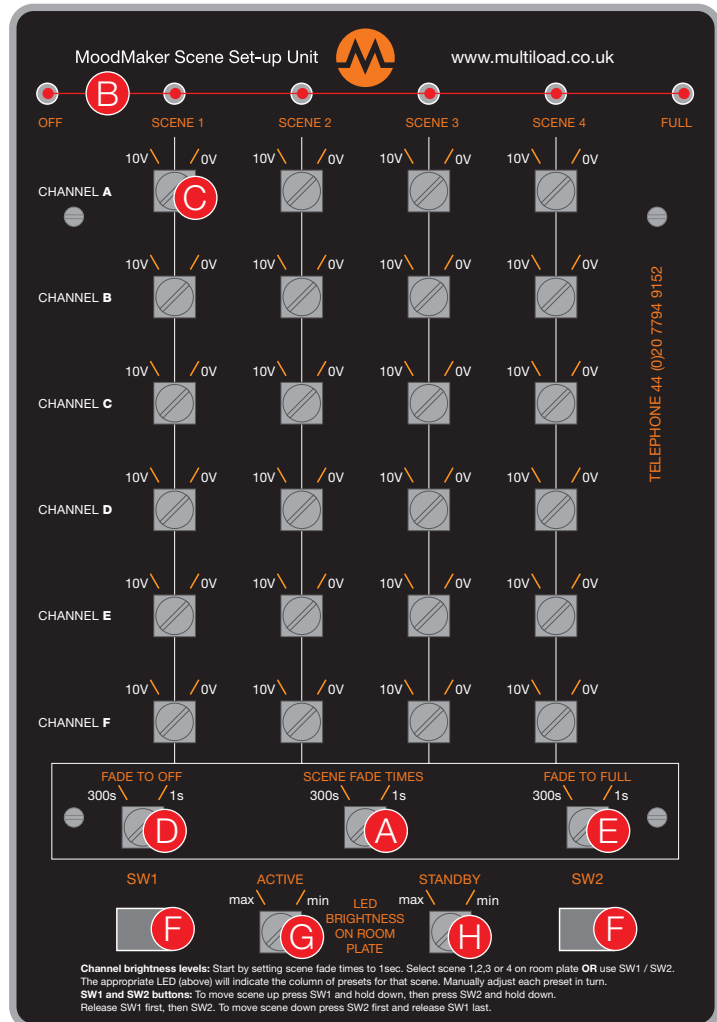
MoodMaker Scene Set-up Unit
www.multiload.co.uk

B

OFF SCENE 1 SCENE 2 SCENE 3 SCENE 4 FULL

10V 0V 10V 0V 10V 0V 10V 0V
CHANNEL **A**
C

10V 0V 10V 0V 10V 0V 10V 0V
CHANNEL **B**

10V 0V 10V 0V 10V 0V 10V 0V
CHANNEL **C**

10V 0V 10V 0V 10V 0V 10V 0V
CHANNEL **D**

10V 0V 10V 0V 10V 0V 10V 0V
CHANNEL **E**

10V 0V 10V 0V 10V 0V 10V 0V
CHANNEL **F**

TELEPHONE 44 (0)20 7794 9152

FADE TO OFF
300s 1s
D

SCENE FADE TIMES
300s 1s
A

FADE TO FULL
300s 1s
E

SW1
F

ACTIVE
max min
G

LED BRIGHTNESS ON ROOM PLATE

STANDBY
max min
H

SW2
F

**Channel brightness levels:** Start by setting scene fade times to 1sec. Select scene 1,2,3 or 4 on room plate **OR** use SW1 / SW2. The appropriate LED (above) will indicate the column of presets for that scene. Manually adjust each preset in turn.
**SW1 and SW2 buttons:** To move scene up press SW1 and hold down, then press SW2 and hold down. Release SW1 first, then SW2. To move scene down press SW2 first and release SW1 last.